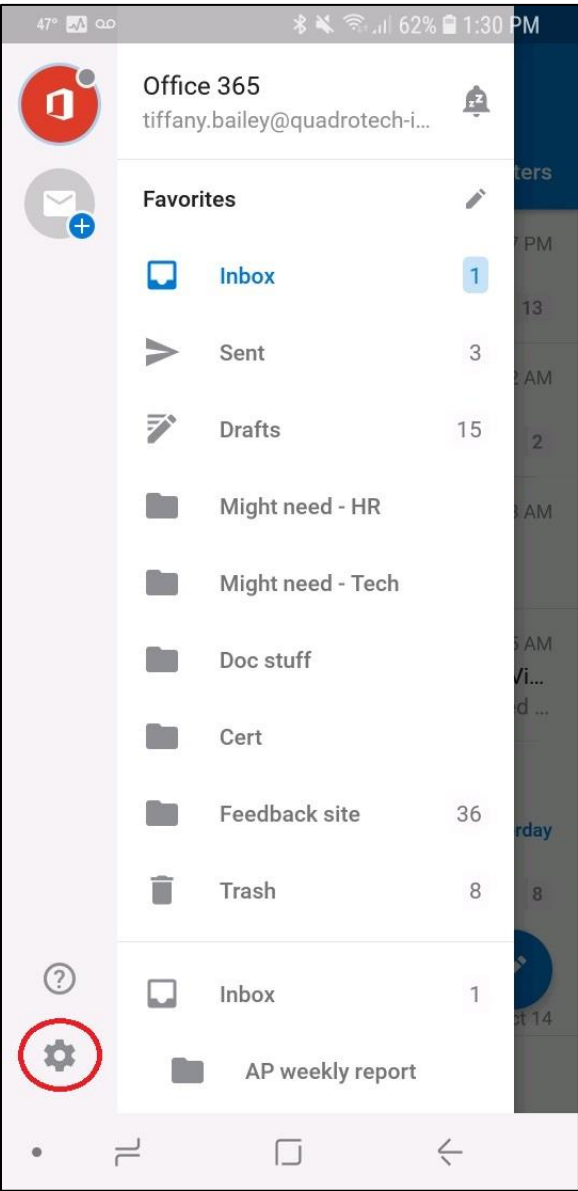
47° 62% 1:30 PM

Office 365
tiffany.bailey@quadrotech-i...

Favorites

Inbox 1

Sent 3

Drafts 15

Might need - HR

Might need - Tech

Doc stuff

Cert

Feedback site 36

Trash 8

Inbox 1

AP weekly report

ters
7 PM
13
2 AM
2
3 AM
5 AM
Vi...
d ...
rday
8
ct 14